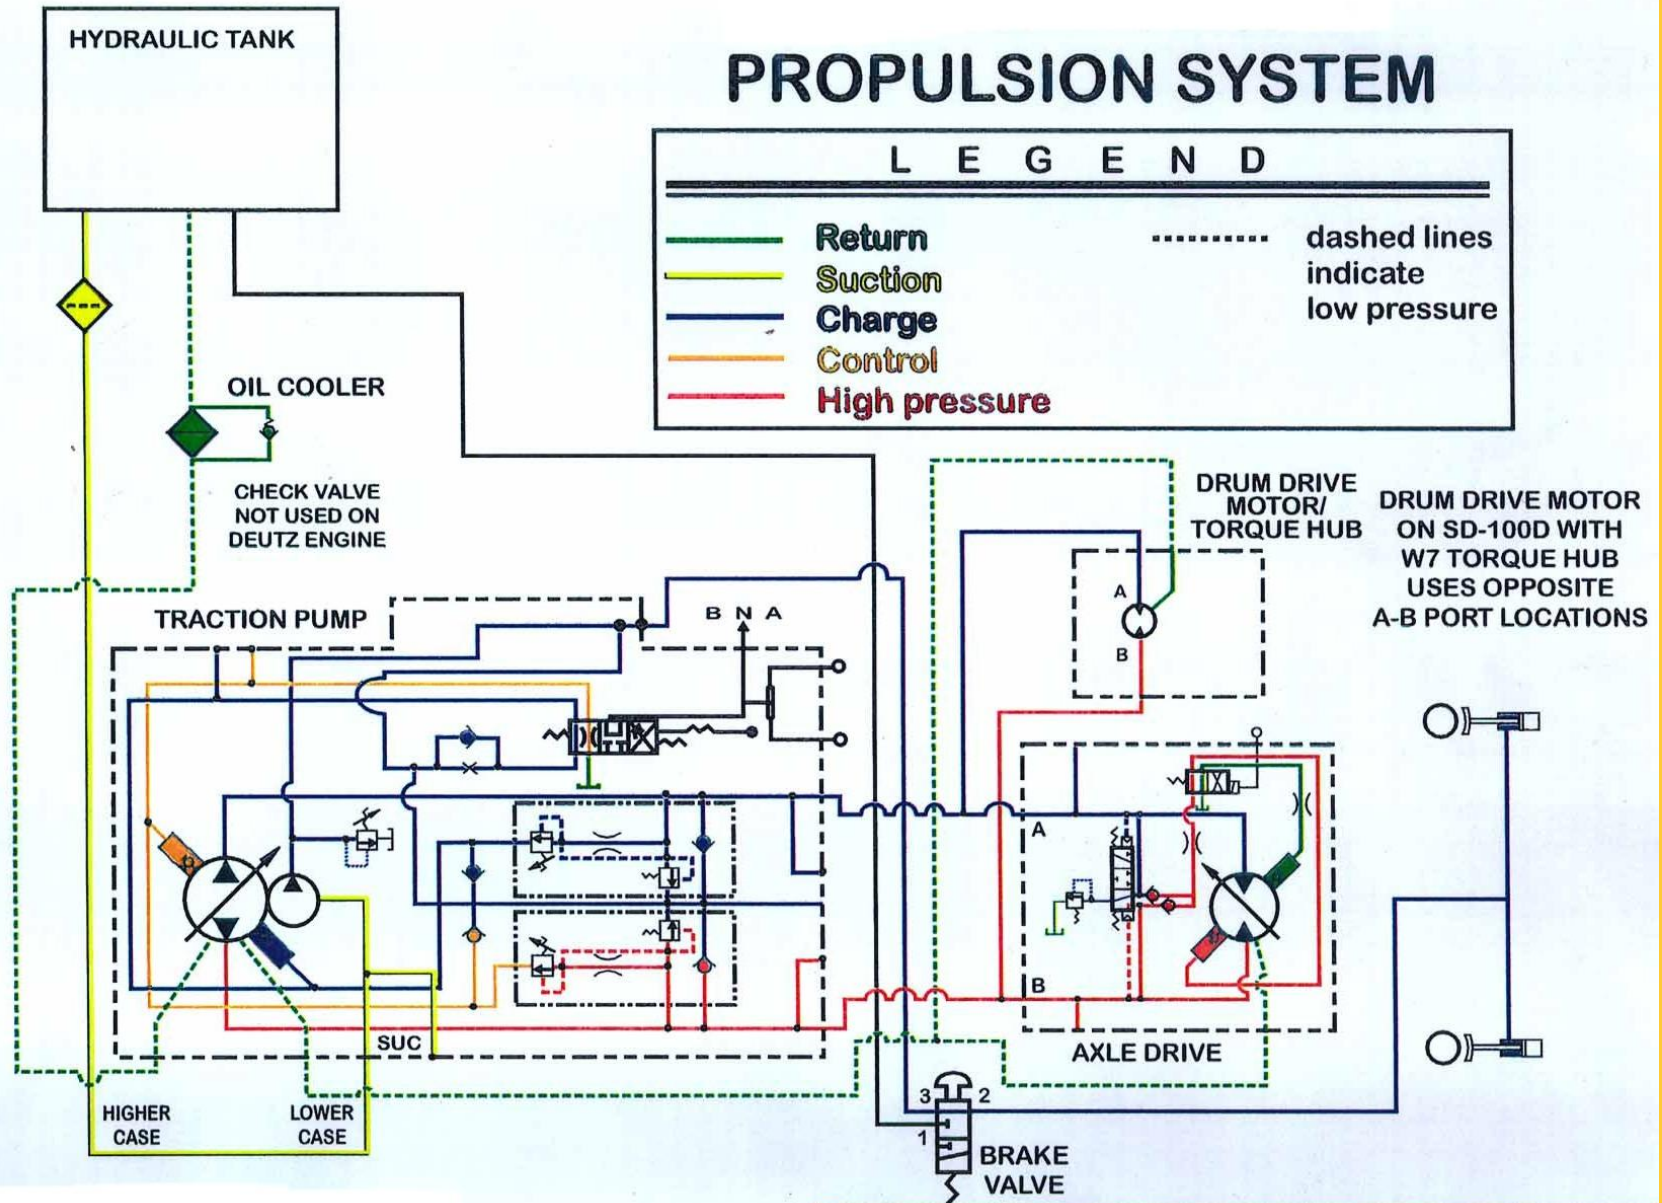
HYDRAULIC TANK

PROPULSION SYSTEM

L E G E N D

Return
Suction
Charge
Control
High pressure

dashed lines indicate low pressure

OIL COOLER

CHECK VALVE NOT USED ON DEUTZ ENGINE

DRUM DRIVE MOTOR/ TORQUE HUB

DRUM DRIVE MOTOR ON SD-100D WITH W7 TORQUE HUB USES OPPOSITE A-B PORT LOCATIONS

TRACTION PUMP

B N A

A

B

A

B

SUC

AXLE DRIVE

HIGHER CASE

LOWER CASE

3 2

1

BRAKE VALVE